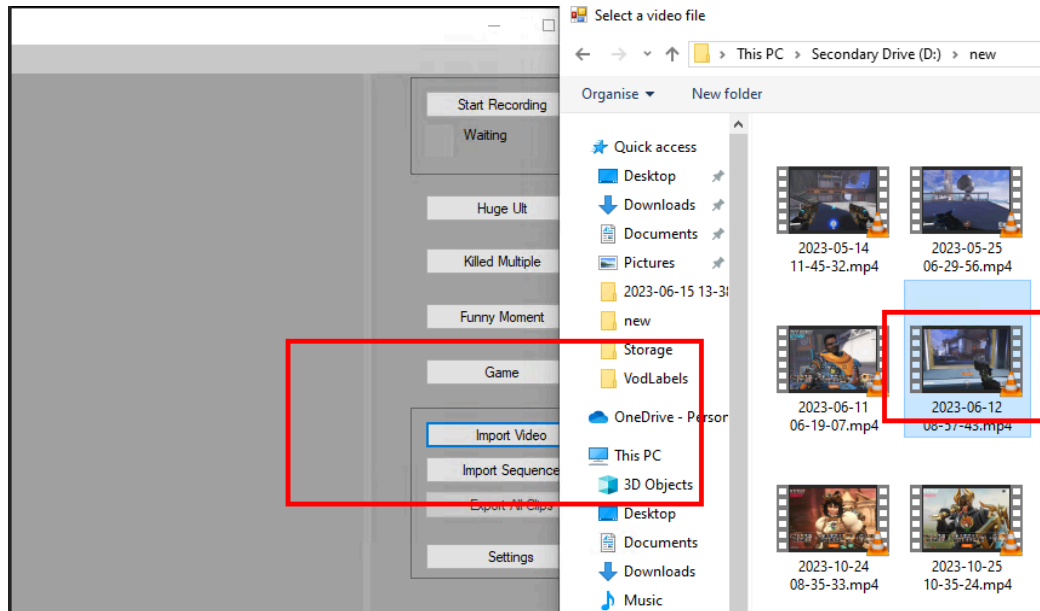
Start Recording
Waiting

Huge Ult

Killed Multiple

Funny Moment

Game

Import Video

Import Sequence

Export All Clips

Settings

Select a video file

This PC > Secondary Drive (D:) > new

Organise ▾ New folder

Quick access
Desktop
Downloads
Documents
Pictures
2023-06-15 13-3
new
Storage
VodLabels
OneDrive - Persor
This PC
3D Objects
Desktop
Documents
Downloads
Music

2023-05-14 11-45-32.mp4
2023-05-25 06-29-56.mp4
2023-06-11 06-19-07.mp4
2023-06-12 08-57-43.mp4
2023-10-24 08-35-33.mp4
2023-10-25 10-35-24.mp4